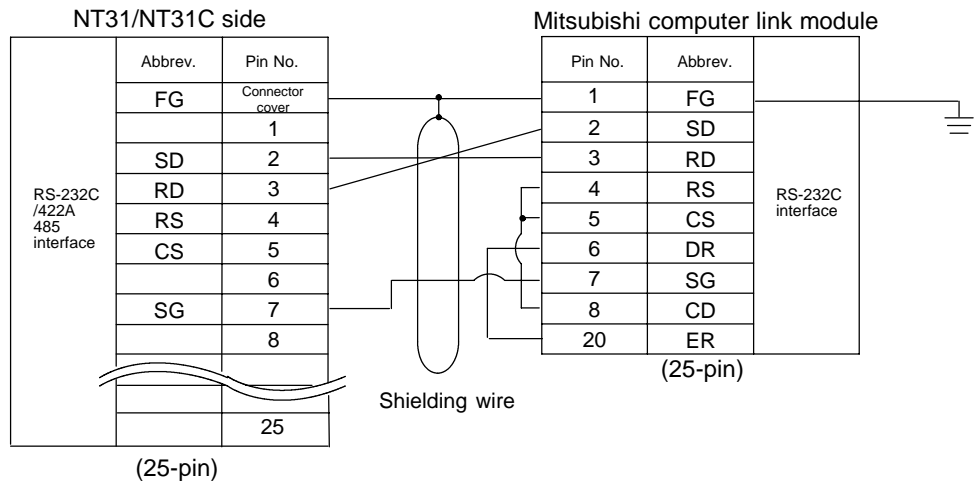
NT31/NT31C side

| Abbrev. | Pin No. |
|---|---|
| FG | Connector cover |
| | 1 |
| SD | 2 |
| RD | 3 |
| RS | 4 |
| CS | 5 |
| | 6 |
| SG | 7 |
| | 8 |
| | 25 |

RS-232C /422A 485 interface

(25-pin)

Mitsubishi computer link module

| Pin No. | Abbrev. |
|---|---|
| 1 | FG |
| 2 | SD |
| 3 | RD |
| 4 | RS |
| 5 | CS |
| 6 | DR |
| 7 | SG |
| 8 | CD |
| 20 | ER |

RS-232C interface

(25-pin)

Shielding wire